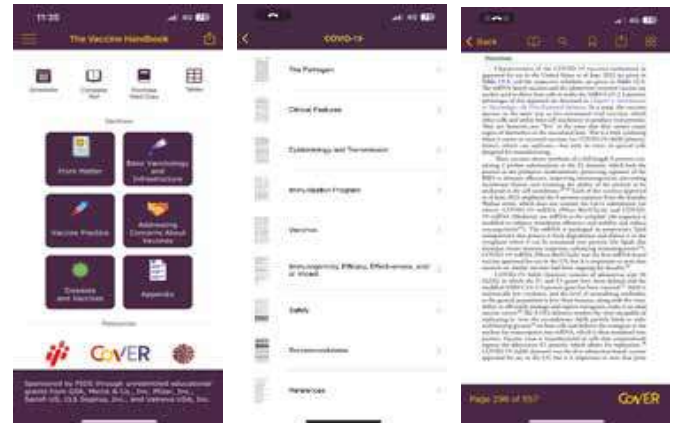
11:20

The Vaccine Handbook

Schedules

Complete Text

Purchase Hard Copy

Tables

Sections

Front Matter

Basic Vaccinology and Infrastructure

Vaccine Practice

Addressing Concerns About Vaccines

Diseases and Vaccines

Appendix

Resources

CoVER

Sponsored by PIDS through unrestricted educational grants from GSK, Merck & Co., Inc., Pfizer, Inc., Sanofi US, CLS Seqirus, Inc., and Valneva USA, Inc.

COVID-19

The Pathogen

Clinical Features

Epidemiology and Transmission

Immunization Program

Vaccines

Immunogenicity, Efficacy, Effectiveness, and ... of Wheel

Safety

Recommendations

References

Back

Vaccines

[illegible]

Page 298 of 557

CoVER